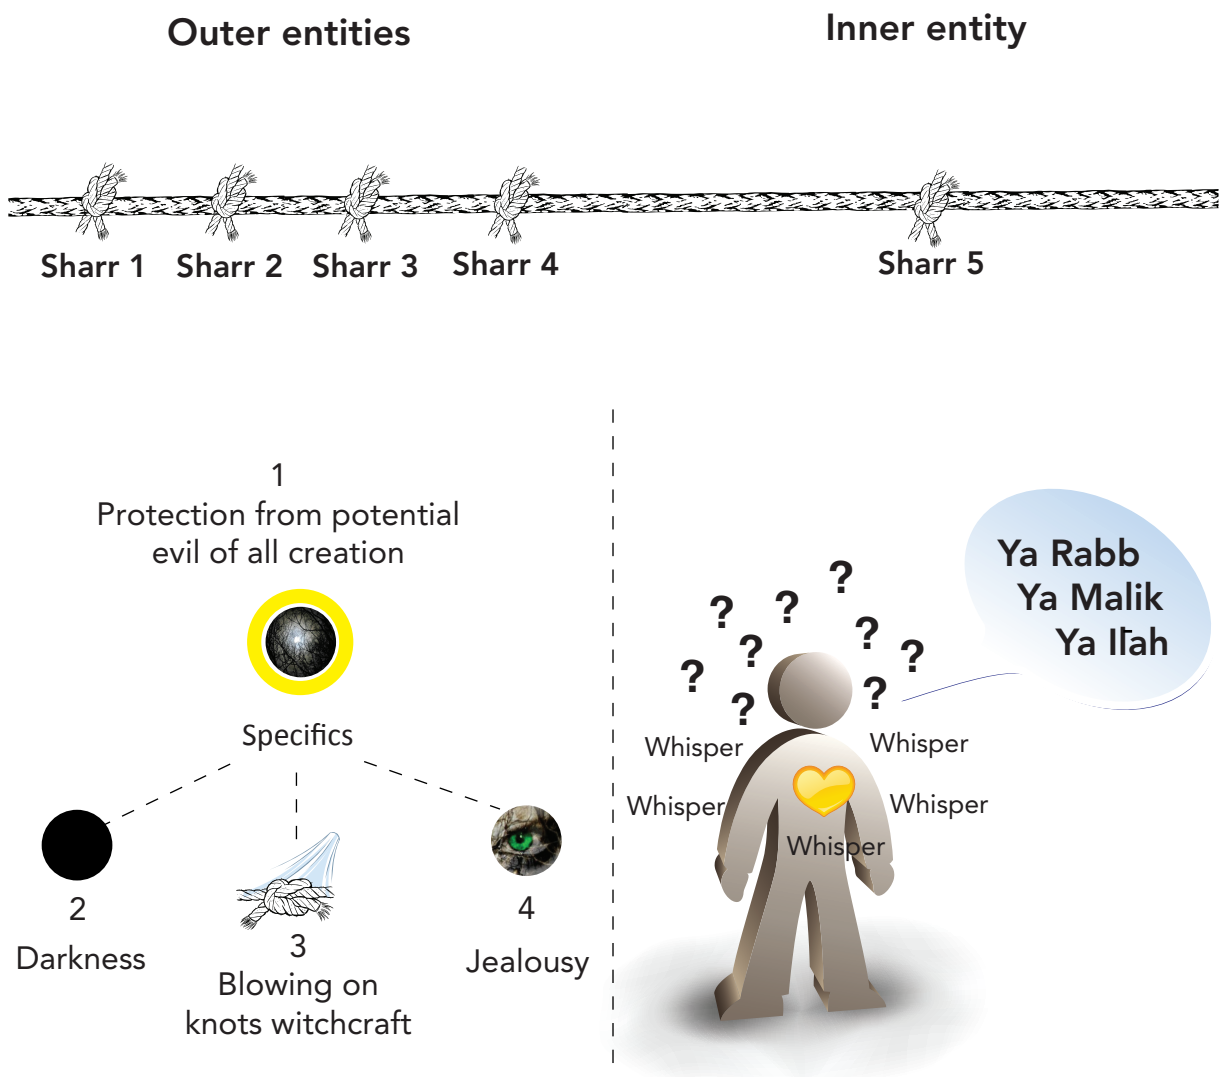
Outer entities

Inner entity

Sharr 1 Sharr 2 Sharr 3 Sharr 4

Sharr 5

1
Protection from potential evil of all creation

Specifics

2
Darkness

3
Blowing on knots witchcraft

4
Jealousy

? ? ? ? ? ? ? ? ?

Whisper
Whisper
Whisper
Whisper
Whisper

Ya Rabb
Ya Malik
Ya Ilāh